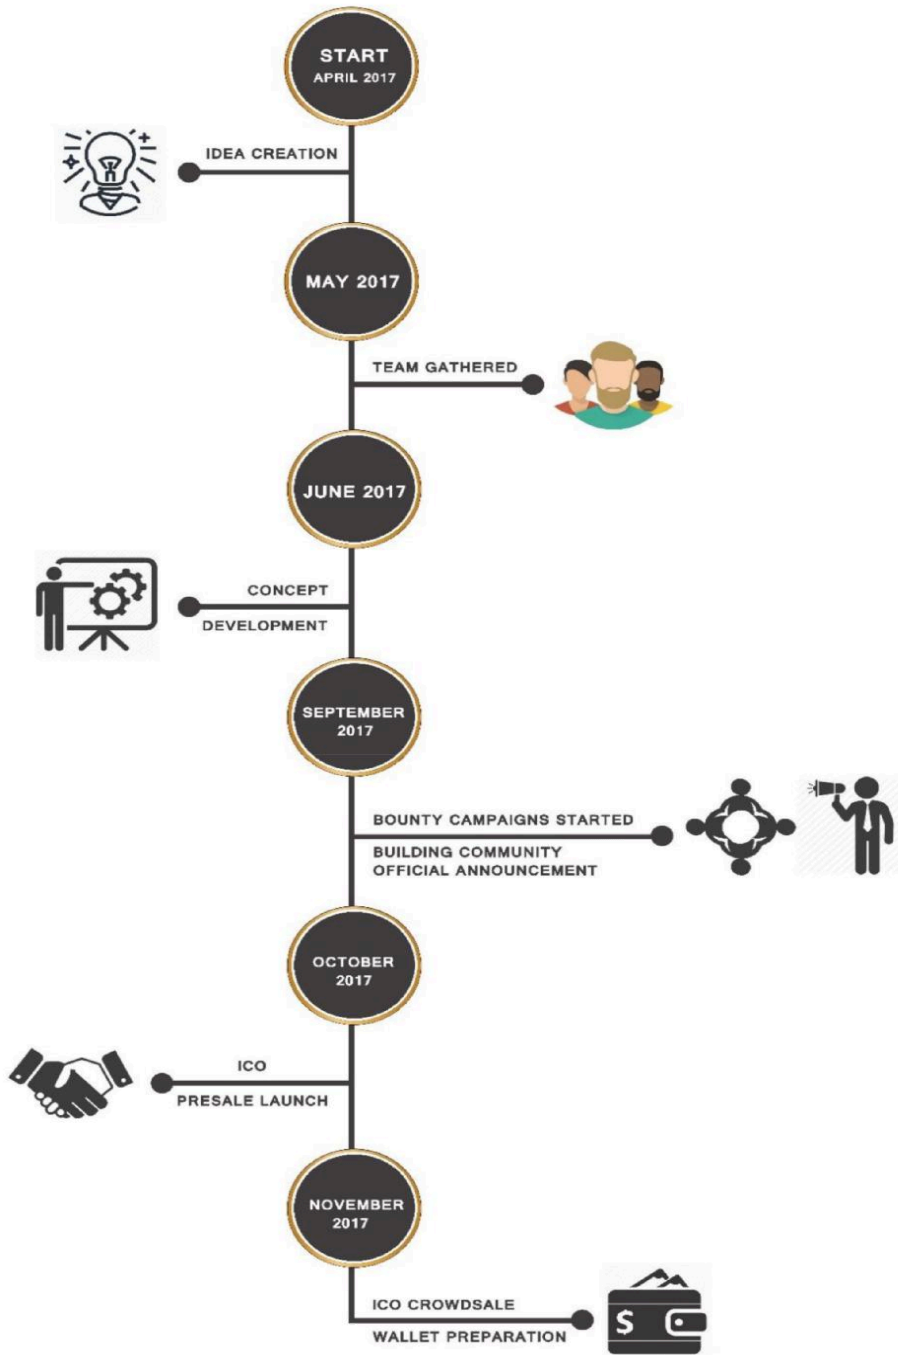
START
APRIL 2017

IDEA CREATION

MAY 2017

TEAM GATHERED

JUNE 2017

CONCEPT
DEVELOPMENT

SEPTEMBER 2017

BOUNTY CAMPAIGNS STARTED
BUILDING COMMUNITY
OFFICIAL ANNOUNCEMENT

OCTOBER 2017

ICO
PRESALE LAUNCH

NOVEMBER 2017

ICO CROWDSALE
WALLET PREPARATION

$